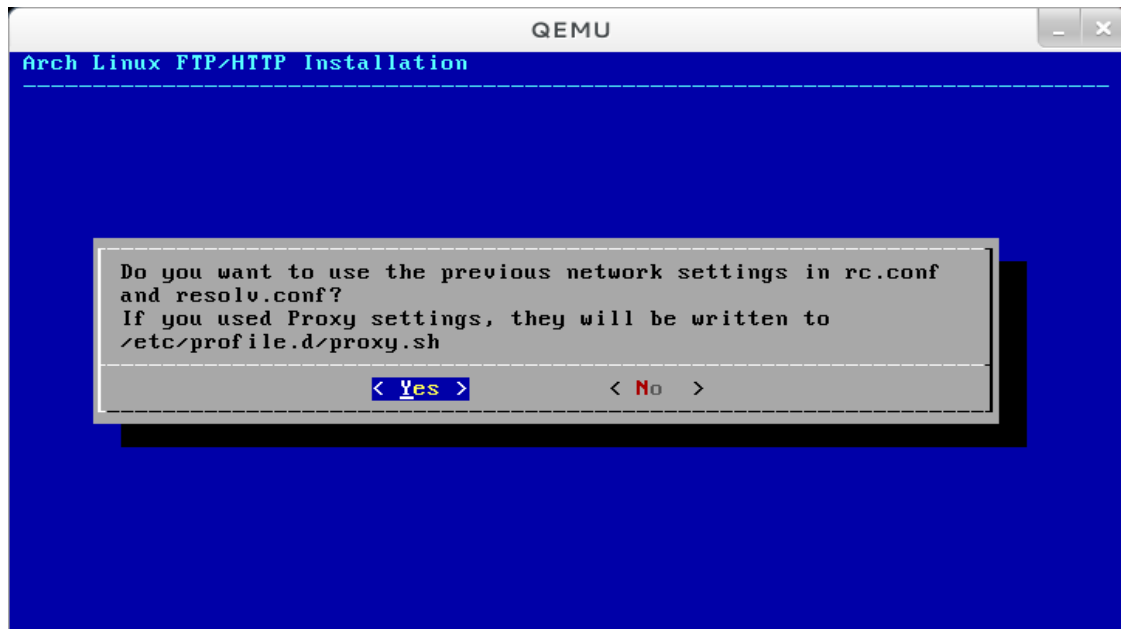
QEMU

Arch Linux FTP/HTTP Installation

Do you want to use the previous network settings in rc.conf and resolv.conf?
If you used Proxy settings, they will be written to /etc/profile.d/proxy.sh

< Yes >          < No >